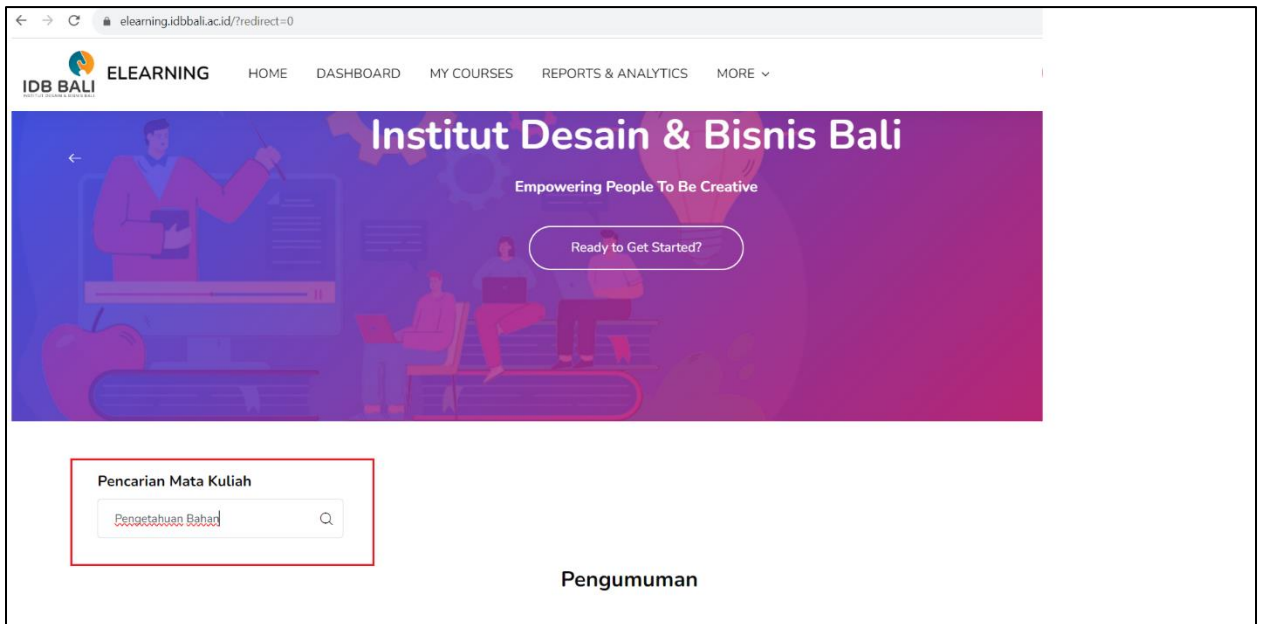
elearning.idbbali.ac.id/?redirect=0

IDB BALI
INSTITUT DESAIN & BISNIS BALI
ELEARNING
HOME DASHBOARD MY COURSES REPORTS & ANALYTICS MORE

Institut Desain & Bisnis Bali

Empowering People To Be Creative

Ready to Get Started?

Pencarian Mata Kuliah

Pengetahuan Bahan

Pengumuman